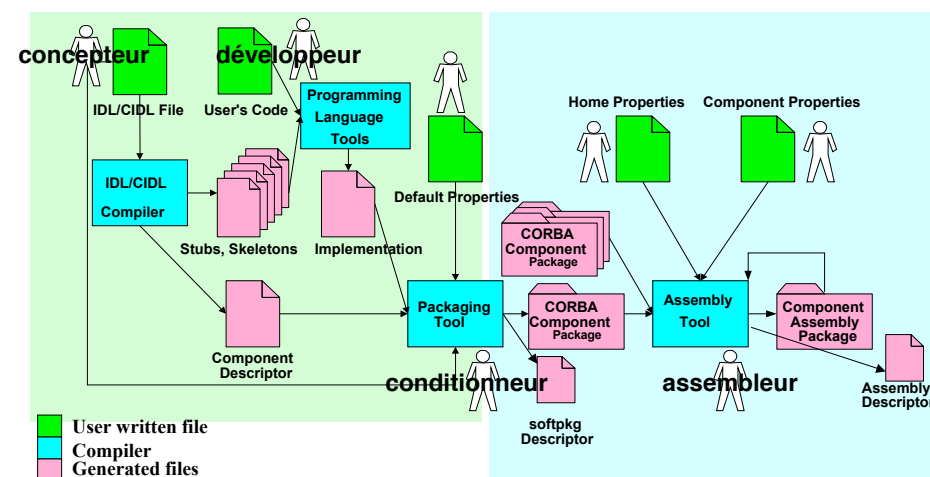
concepteur

développeur

IDL/CIDL File

User's Code

Programming Language Tools

IDL/CIDL Compiler

Stubs, Skeletons

Implementation

Default Properties

Home Properties

Component Properties

CORBA Component Package

Component Descriptor

Packaging Tool

CORBA Component Package

Assembly Tool

Component Assembly Package

conditionneur

assembleur

softpkg Descriptor

Assembly Descriptor

User written file
Compiler
Generated files